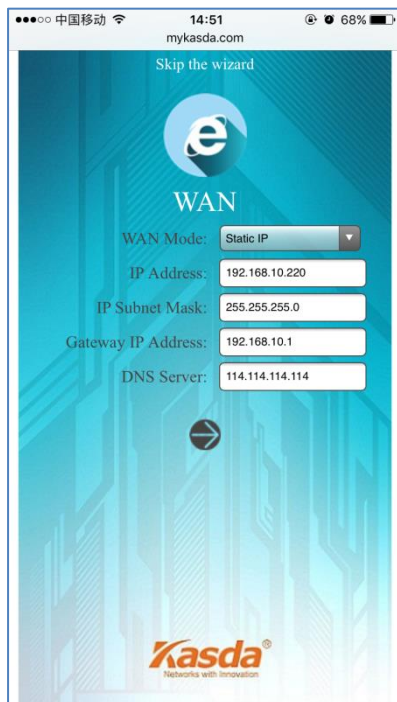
●●●○○ 中国移动 14:51 68%
mykasda.com

Skip the wizard

WAN

WAN Mode: Static IP

IP Address: 192.168.10.220

IP Subnet Mask: 255.255.255.0

Gateway IP Address: 192.168.10.1

DNS Server: 114.114.114.114

Kasda®
Networks with Innovation